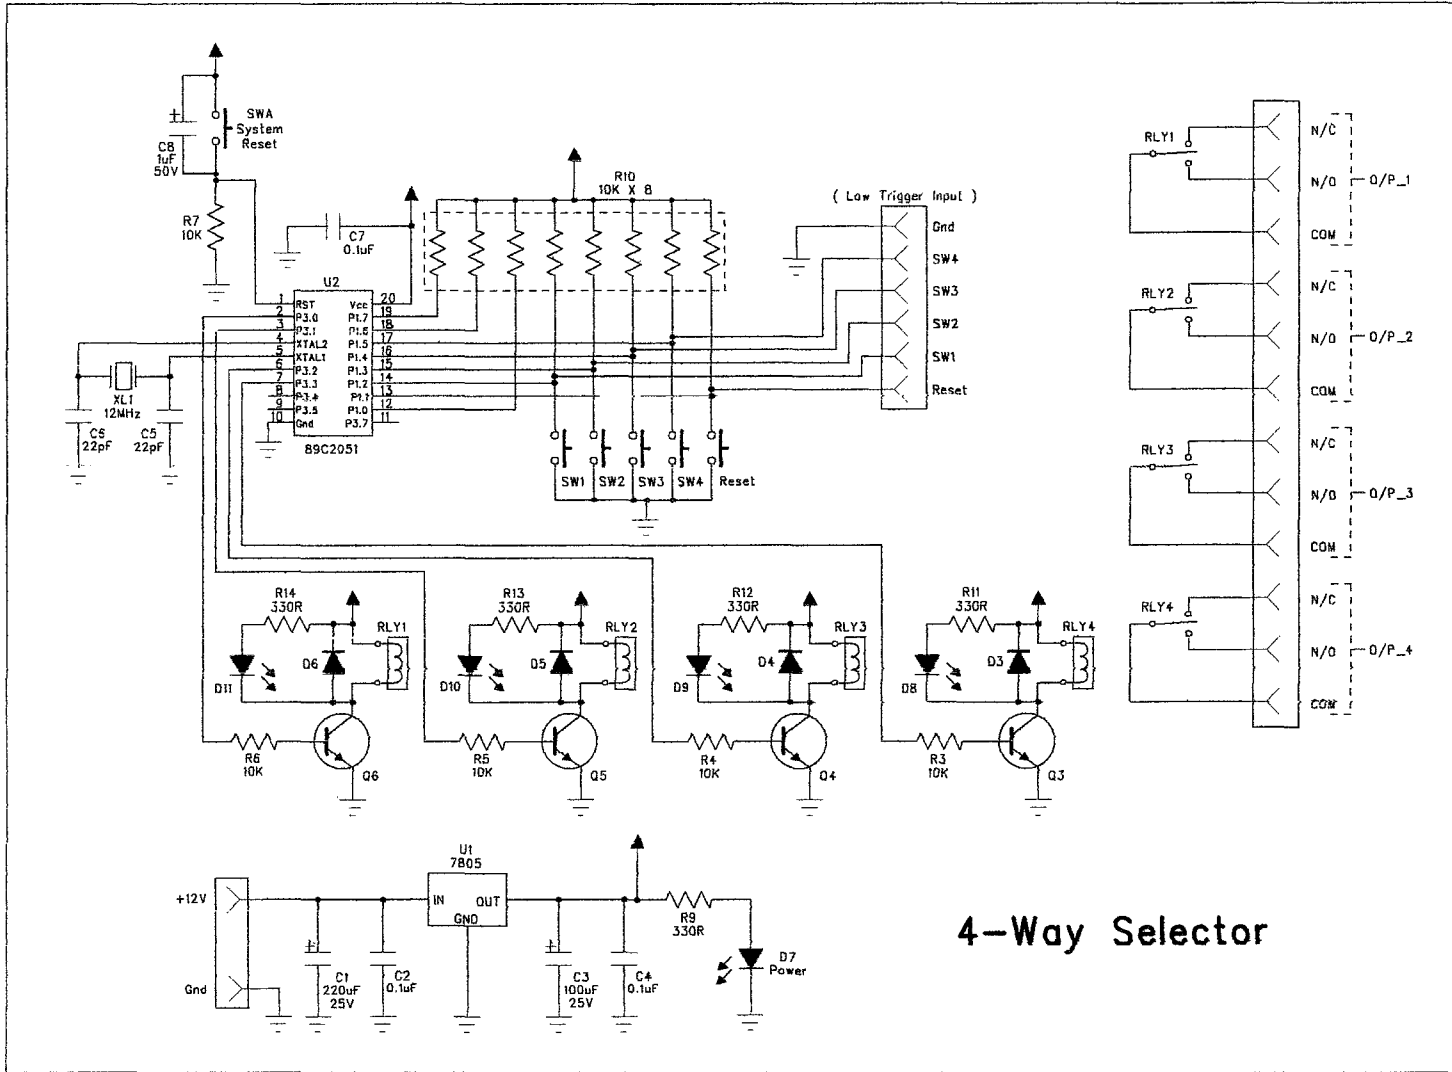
SWA
System
Reset

C8
1uF
50V

R7
10K

C7
0.1uF

R10
10K X 8

( Low Trigger Input )

Gnd
SW4
SW3
SW2
SW1
Reset

U2

1 RST
2 P3.0
3 P3.1
4 XTAL2
5 XTAL1
6 P3.2
7 P3.3
8 P3.4
9 P3.5
10 Gnd

Vcc 20
P1.7 19
P1.6 18
P1.5 17
P1.4 16
P1.3 15
P1.2 14
P1.1 13
P1.0 12
P3.7 11

89C2051

XL1
12MHz

C6
22pF

C5
22pF

SW1 SW2 SW3 SW4 Reset

RLY1
N/C
N/O
COM
O/P_1

RLY2
N/C
N/O
COM
O/P_2

RLY3
N/C
N/O
COM
O/P_3

RLY4
N/C
N/O
COM
O/P_4

R14
330R
RLY1
D11
D6
R6
10K
Q6

R13
330R
RLY2
D10
D5
R5
10K
Q5

R12
330R
RLY3
D9
D4
R4
10K
Q4

R11
330R
RLY4
D8
D3
R3
10K
Q3

U1
7805
IN
OUT
GND

+12V
Gnd

C1
220uF
25V

C2
0.1uF

C3
100uF
25V

C4
0.1uF

R9
330R

D7
Power

4-Way Selector